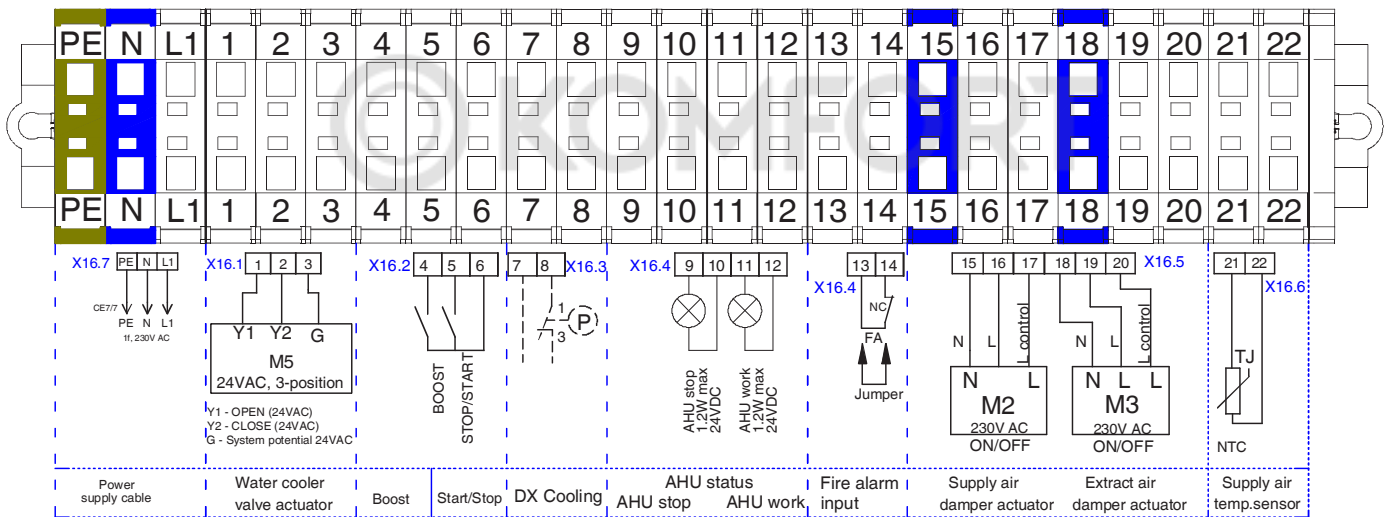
PE N L1 1 2 3 4 5 6 7 8 9 10 11 12 13 14 15 16 17 18 19 20 21 22

©KOMFORT

PE N L1 1 2 3 4 5 6 7 8 9 10 11 12 13 14 15 16 17 18 19 20 21 22

X16.7 PE N L1
CE7/7
PE N L1
1f, 230V AC

X16.1 1 2 3
Y1 Y2 G
M5
24VAC, 3-position
Y1 - OPEN (24VAC)
Y2 - CLOSE (24VAC)
G - System potential 24VAC

X16.2 4 5 6
BOOST
STOP/START

7 8 X16.3
1
P
3

X16.4 9 10 11 12
AHU stop
1.2W max
24VDC
AHU work
1.2W max
24VDC

13 14
X16.4
NC
FA
Jumper

15 16 17 18 19 20 X16.5
N L control
N L control
N L
M2
230V AC
ON/OFF
N L L
M3
230V AC
ON/OFF

21 22
X16.6
TJ
NTC

| Power supply cable | Water cooler valve actuator | Boost | Start/Stop | DX Cooling | AHU status AHU stop AHU work | Fire alarm input | Supply air damper actuator | Extract air damper actuator | Supply air temp.sensor |